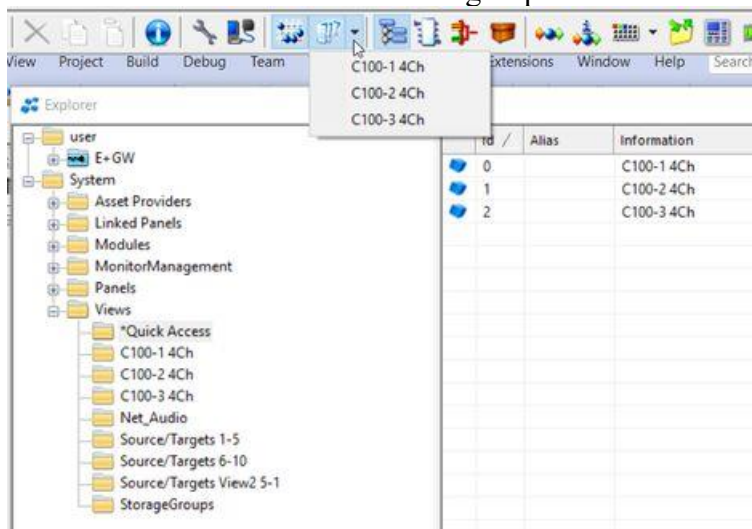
View Project Build Debug Team Extensions Window Help Search

C100-1 4Ch
C100-2 4Ch
C100-3 4Ch

Explorer

user
E+GW
System
Asset Providers
Linked Panels
Modules
MonitorManagement
Panels
Views
*Quick Access
C100-1 4Ch
C100-2 4Ch
C100-3 4Ch
Net_Audio
Source/Targets 1-5
Source/Targets 6-10
Source/Targets View2 5-1
StorageGroups

| Id | Alias | Information |
|---|---|---|
| 0 | | C100-1 4Ch |
| 1 | | C100-2 4Ch |
| 2 | | C100-3 4Ch |